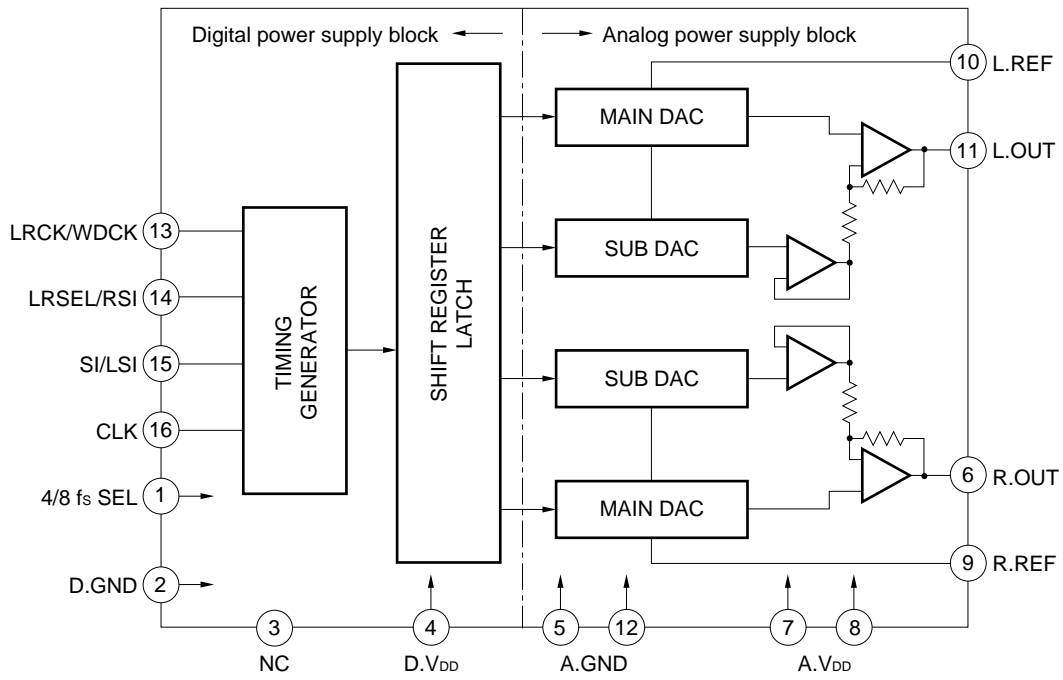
Digital power supply block

Analog power supply block

10 L.REF

MAIN DAC

11 L.OUT

LRCK/WDCK 13

SUB DAC

LRSEL/RSI 14

TIMING GENERATOR

SHIFT REGISTER LATCH

SI/LSI 15

SUB DAC

CLK 16

6 R.OUT

4/8 fs SEL 1

MAIN DAC

9 R.REF

D.GND 2

3 NC

4 D.$V_{DD}$

5

12 A.GND

7

8 A.$V_{DD}$